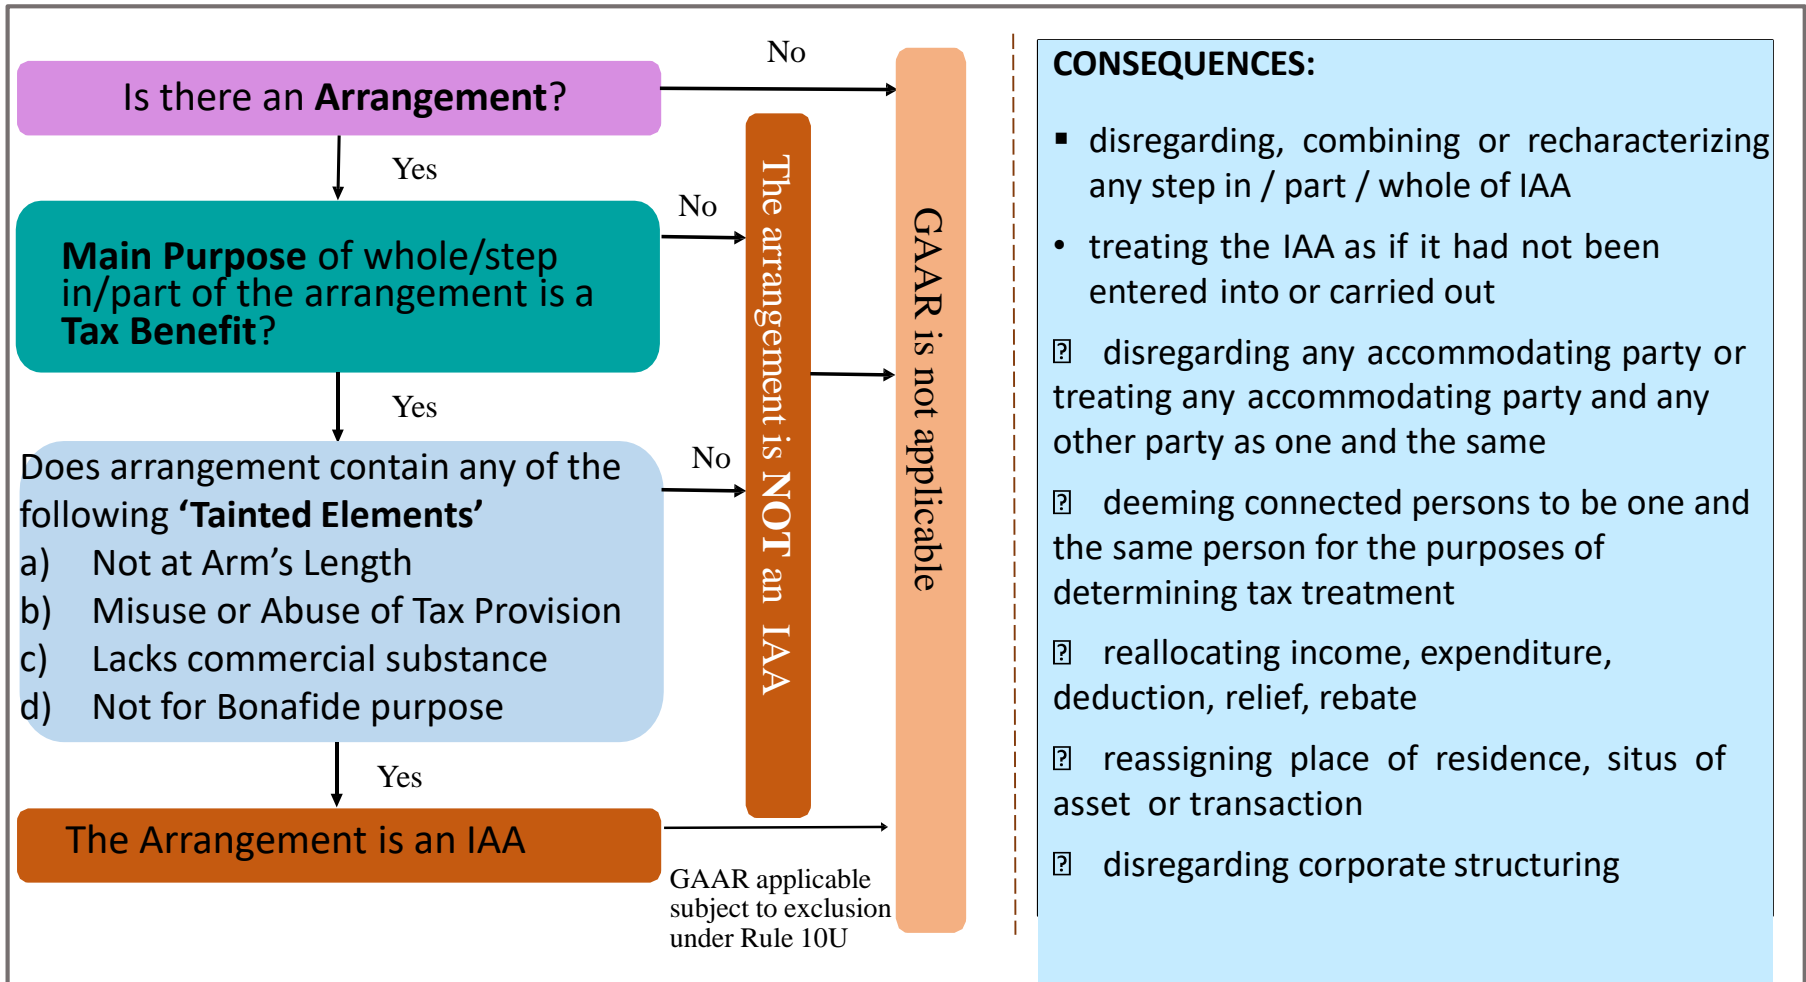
Is there an **Arrangement**?

No

Yes

No

**Main Purpose** of whole/step in/part of the arrangement is a **Tax Benefit**?

Yes

No

Does arrangement contain any of the following **'Tainted Elements'**
a) Not at Arm's Length
b) Misuse or Abuse of Tax Provision
c) Lacks commercial substance
d) Not for Bonafide purpose

Yes

The Arrangement is an IAA

The arrangement is NOT an IAA

GAAR is not applicable

GAAR applicable subject to exclusion under Rule 10U

CONSEQUENCES:

▪ disregarding, combining or recharacterizing any step in / part / whole of IAA

• treating the IAA as if it had not been entered into or carried out

▯ disregarding any accommodating party or treating any accommodating party and any other party as one and the same

▯ deeming connected persons to be one and the same person for the purposes of determining tax treatment

▯ reallocating income, expenditure, deduction, relief, rebate

▯ reassigning place of residence, situs of asset or transaction

▯ disregarding corporate structuring